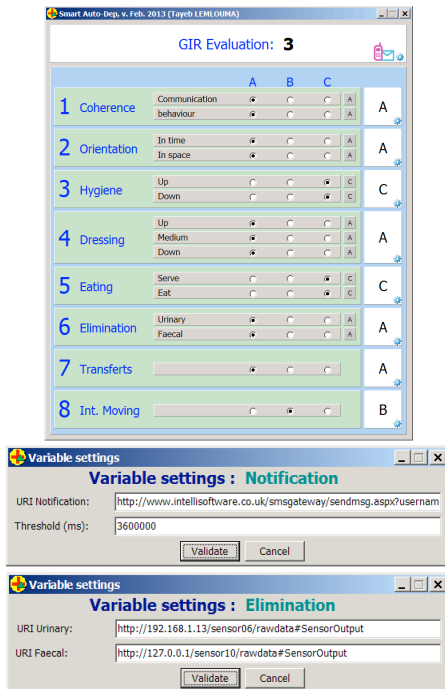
Smart Auto-Dep. v. Feb. 2013 (Tayeb LEMLOUMA)

GIR Evaluation: 3

| | | A | B | C | | |
|---|---|---|---|---|---|---|
| 1 Coherence | Communication | | | | A | A |
| | behaviour | | | | A | |
| 2 Orientation | In time | | | | A | A |
| | In space | | | | A | |
| 3 Hygiene | Up | | | | C | C |
| | Down | | | | C | |
| 4 Dressing | Up | | | | A | A |
| | Medium | | | | A | |
| | Down | | | | A | |
| 5 Eating | Serve | | | | C | C |
| | Eat | | | | C | |
| 6 Elimination | Urinary | | | | A | A |
| | Faecal | | | | A | |
| 7 Transferts | | | | | | A |
| 8 Int. Moving | | | | | | B |

Variable settings

Variable settings : Notification

URI Notification: http://www.intellisoftware.co.uk/smsgateway/sendmsg.aspx?usernam

Threshold (ms): 3600000

Validate Cancel

Variable settings

Variable settings : Elimination

URI Urinary: http://192.168.1.13/sensor06/rawdata#SensorOutput

URI Faecal: http://127.0.0.1/sensor10/rawdata#SensorOutput

Validate Cancel